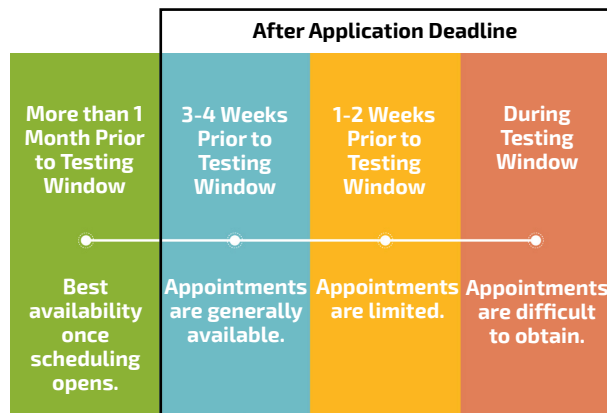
After Application Deadline

| More than 1 Month Prior to Testing Window | 3-4 Weeks Prior to Testing Window | 1-2 Weeks Prior to Testing Window | During Testing Window |
|---|---|---|---|
| Best availability once scheduling opens. | Appointments are generally available. | Appointments are limited. | Appointments are difficult to obtain. |